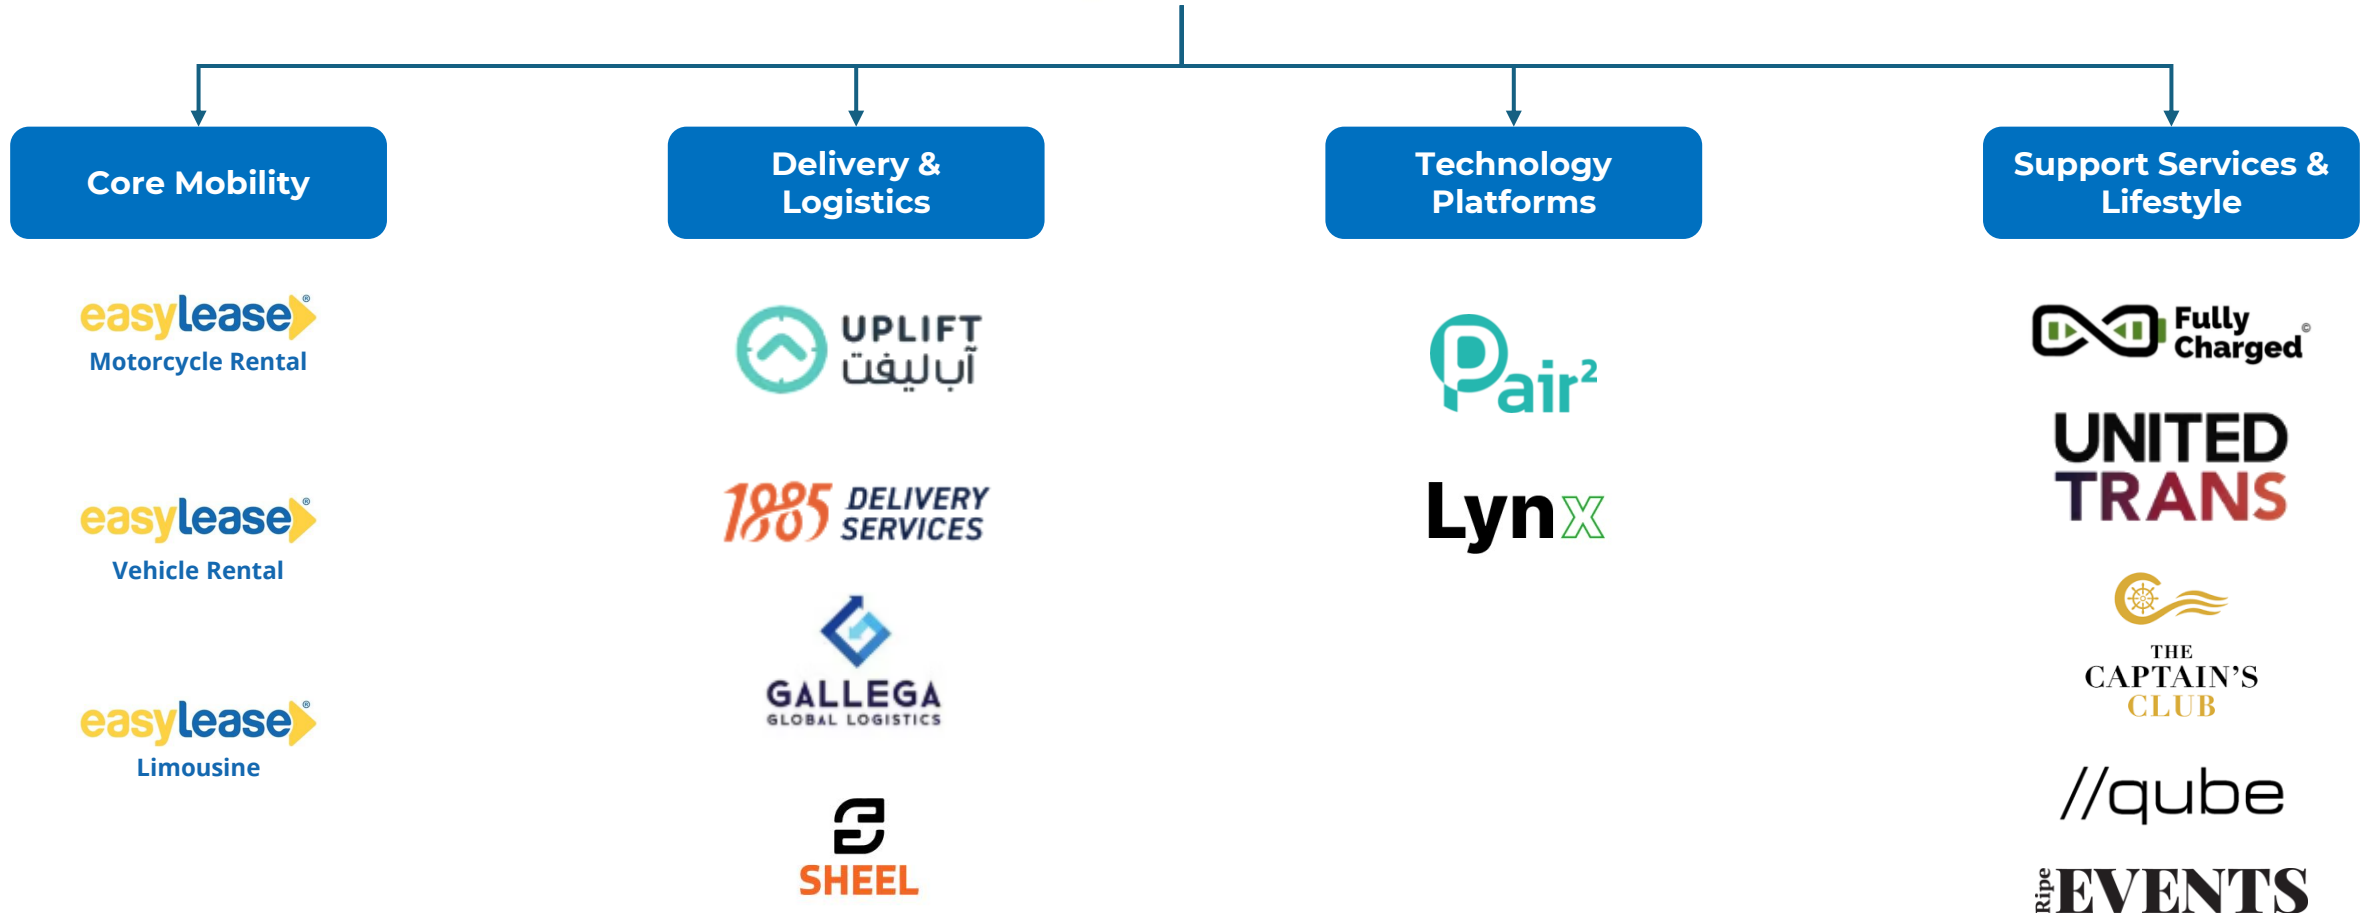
Core Mobility

easylease®
Motorcycle Rental

easylease®
Vehicle Rental

easylease®
Limousine

Delivery & Logistics

UPLIFT
آب ليفت

1885 DELIVERY SERVICES

GALLEGA
GLOBAL LOGISTICS

SHEEL

Technology Platforms

Pair²

LynX

Support Services & Lifestyle

Fully Charged©

UNITED TRANS

THE CAPTAIN'S CLUB

//qube

Ripe EVENTS